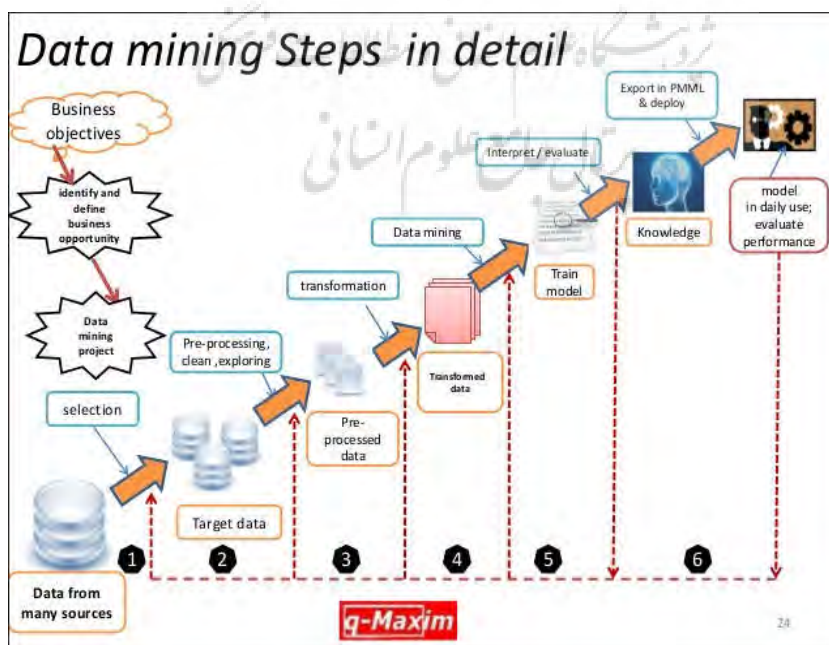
Data mining Steps in detail

Business objectives

identify and define business opportunity

Data mining project

Export in PMML & deploy

Interpret / evaluate

Data mining

transformation

Pre-processing, clean ,exploring

selection

Train model

Knowledge

model in daily use; evaluate performance

Transformed data

Pre-processed data

Target data

Data from many sources

1

2

3

4

5

6

q-Maxim

24